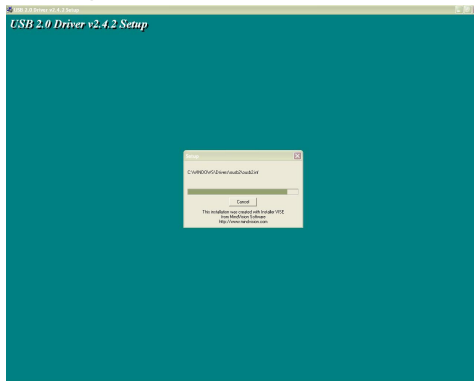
USB 2.0 Driver v2.4.2 Setup

USB 2.0 Driver v2.4.2 Setup

Setup

C:\WINDOWS\Driver\usb2\usb2.inf

Cancel

This installation was created with Installer VISE from MindVision Software http://www.mindvision.com